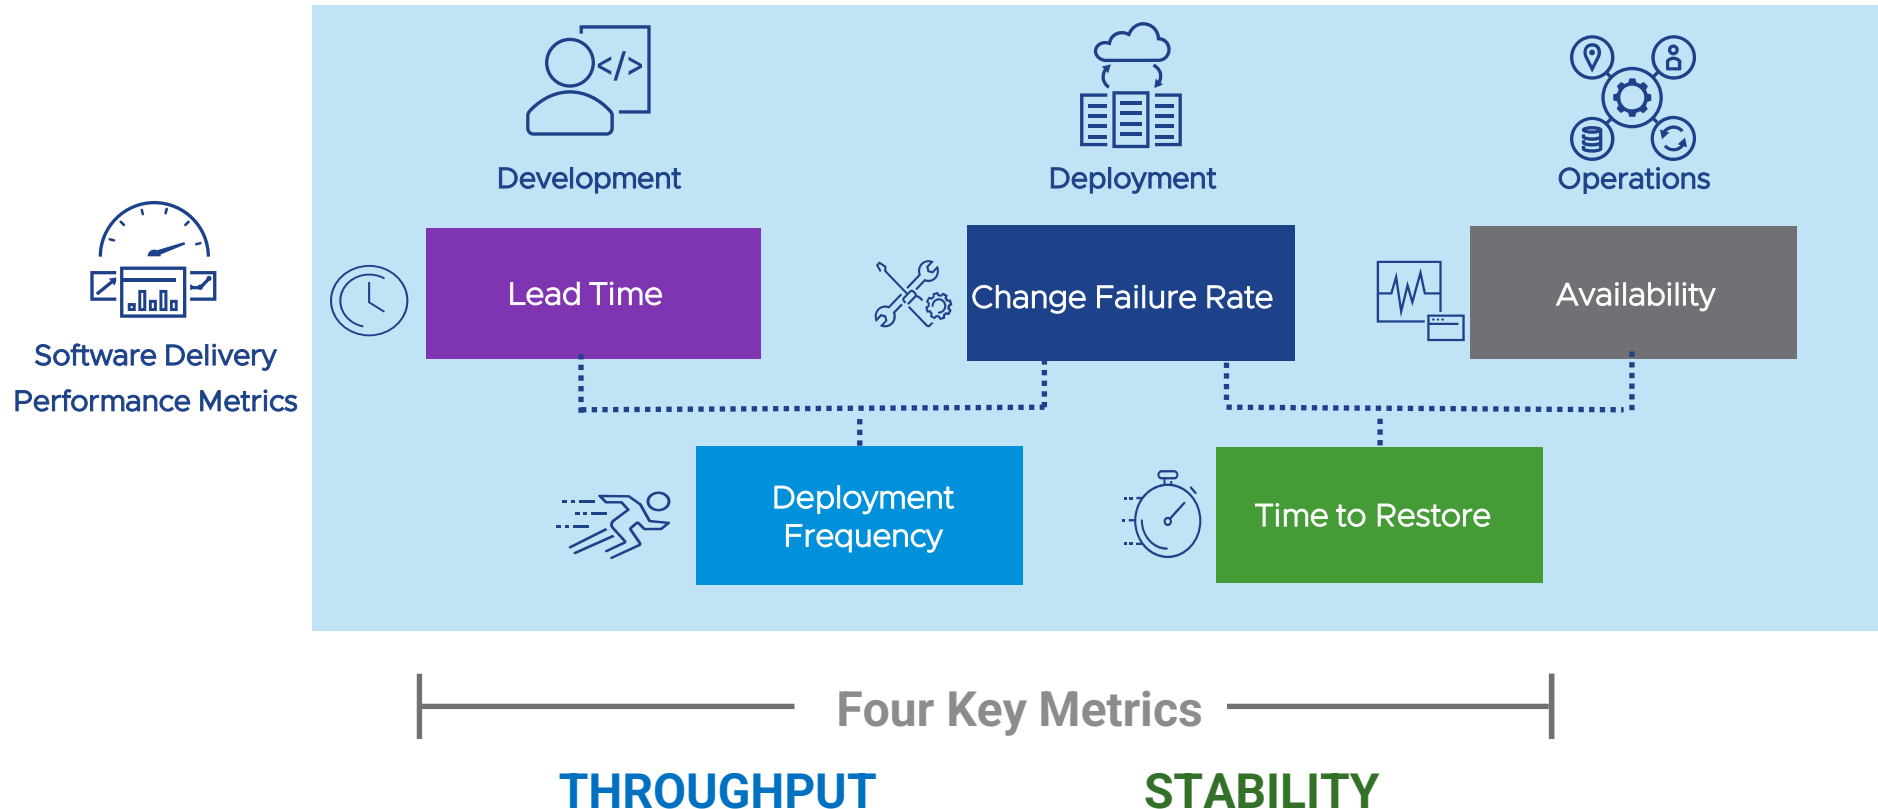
Software Delivery Performance Metrics

Development

Deployment

Operations

$</>$

Lead Time

Change Failure Rate

Availability

Deployment Frequency

Time to Restore

Four Key Metrics

THROUGHPUT

STABILITY